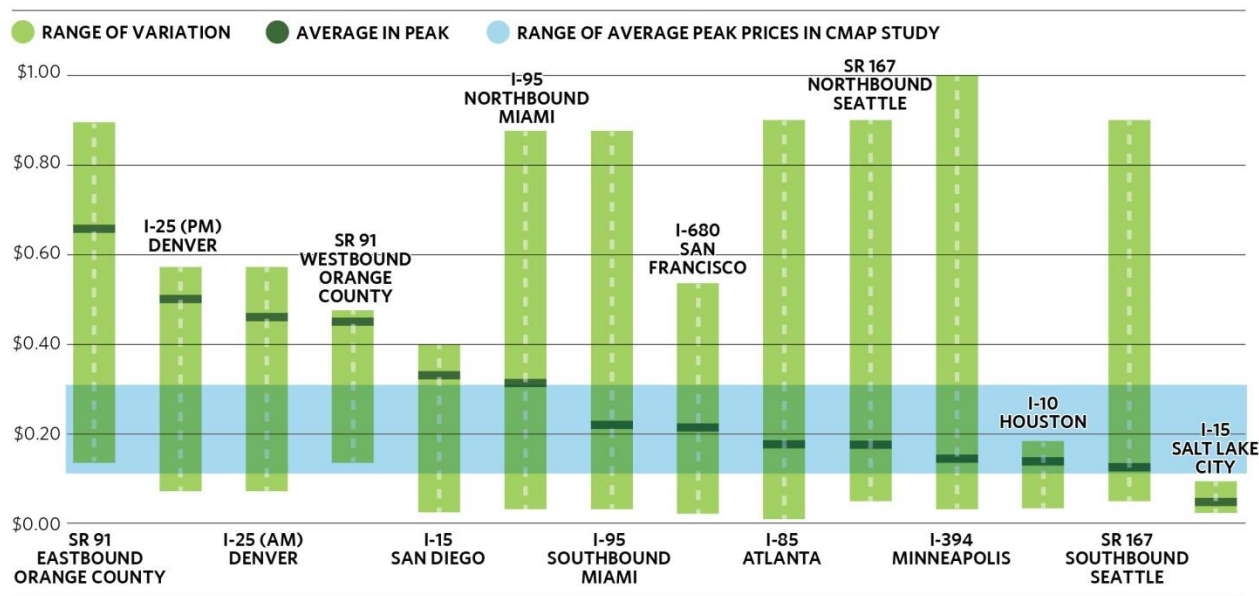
RANGE OF VARIATION AVERAGE IN PEAK RANGE OF AVERAGE PEAK PRICES IN CMAP STUDY

$1.00
$0.80
$0.60
$0.40
$0.20
$0.00

I-25 (PM) DENVER
SR 91 WESTBOUND ORANGE COUNTY
I-95 NORTHBOUND MIAMI
I-680 SAN FRANCISCO
SR 167 NORTHBOUND SEATTLE
I-10 HOUSTON
I-15 SALT LAKE CITY

SR 91 EASTBOUND ORANGE COUNTY
I-25 (AM) DENVER
I-15 SAN DIEGO
I-95 SOUTHBOUND MIAMI
I-85 ATLANTA
I-394 MINNEAPOLIS
SR 167 SOUTHBOUND SEATTLE